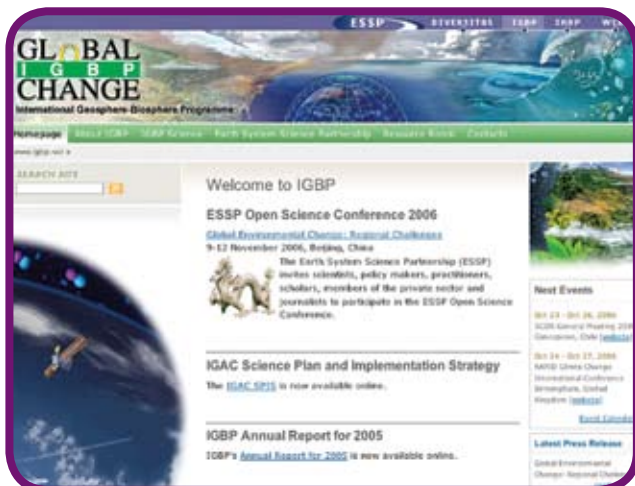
ESSP DIVERSITAS IGBP IHDP W

GLOBAL
IGBP
CHANGE
International Geosphere-Biosphere Programme

Homepage About IGBP IGBP Science Earth System Science Partnership Resource Room Contacts

www.igbp.net »

SEARCH SITE

Welcome to IGBP

ESSP Open Science Conference 2006

Global Environmental Change: Regional Challenges
9-12 November 2006, Beijing, China
The Earth System Science Partnership (ESSP) invites scientists, policy makers, practitioners, scholars, members of the private sector and journalists to participate in the ESSP Open Science Conference.

IGAC Science Plan and Implementation Strategy

The IGAC SPIS is now available online.

IGBP Annual Report for 2005

IGBP's Annual Report for 2005 is now available online.

Next Events

Oct 23 - Oct 26, 2006
SCOR General Meeting 2006
Concepcion, Chile (website)

Oct 24 - Oct 27, 2006
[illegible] Climate Change International Conference
Birmingham, United Kingdom (website)

Event Calendar

Latest Press Release

Global Environmental Change: Regional Challenges